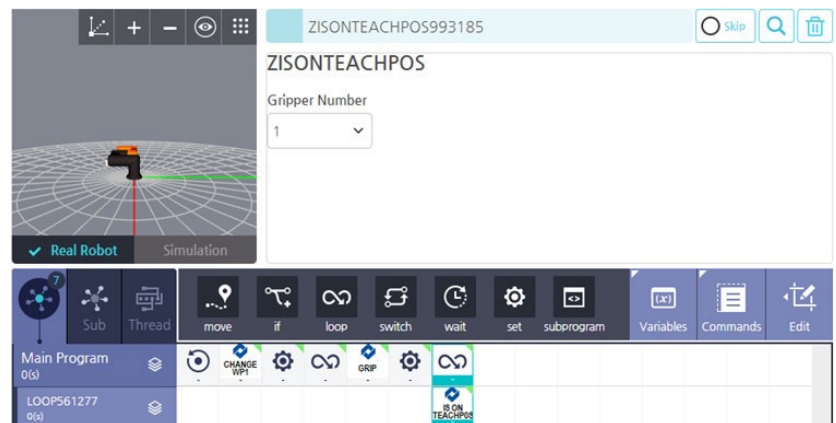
ZISONTEACHPOS993185

Skip

ZISONTEACHPOS

Gripper Number

1

Real Robot

Simulation

7

Sub

Thread

move

if

loop

switch

wait

set

subprogram

Variables

Commands

Edit

Main Program
0(s)

CHANGE WP1

GRIP

LOOP561277
0(s)

IS ON TEACHPOS